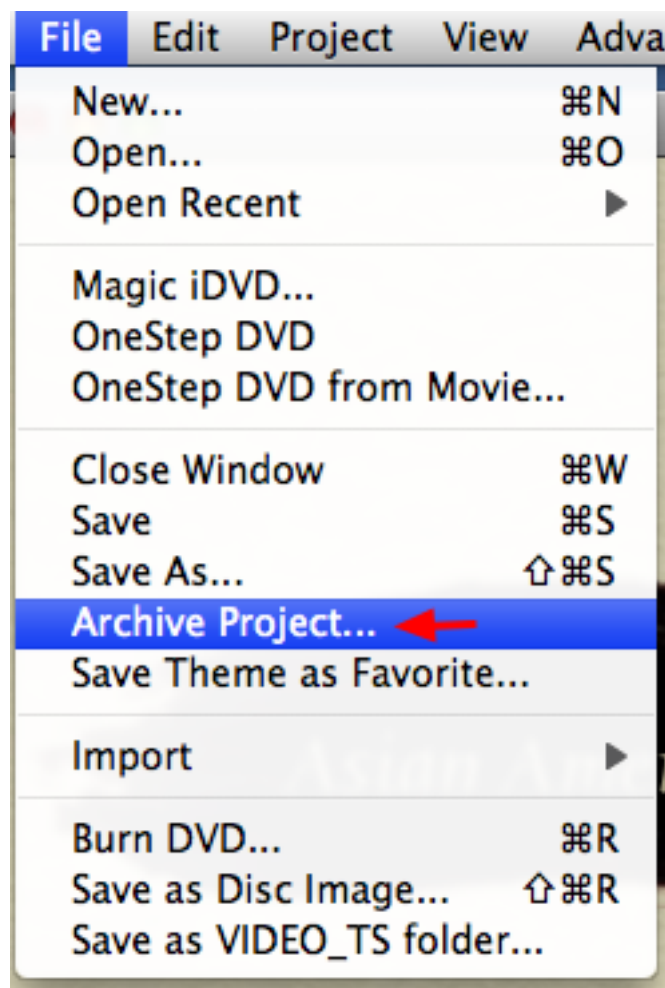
File Edit Project View Adva

New... ⌘N
Open... ⌘O
Open Recent ▶

Magic iDVD...
OneStep DVD
OneStep DVD from Movie...

Close Window ⌘W
Save ⌘S
Save As... ⇧⌘S
Archive Project...
Save Theme as Favorite...

Import ▶

Burn DVD... ⌘R
Save as Disc Image... ⇧⌘R
Save as VIDEO_TS folder...